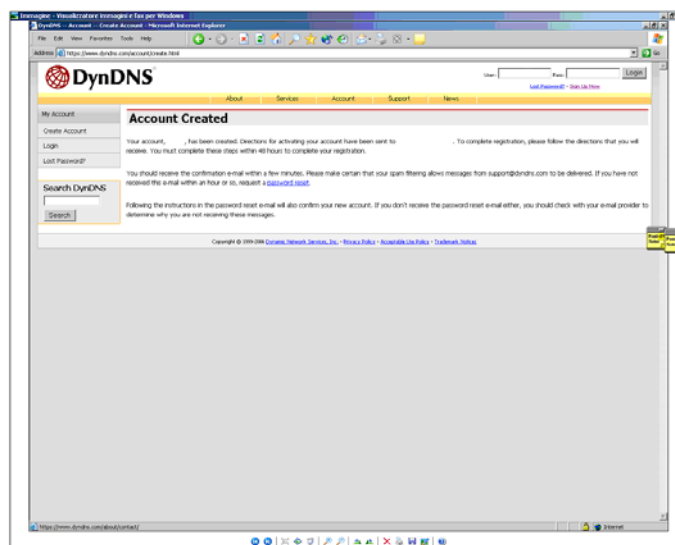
Immagine - Visualizzatore immagini e fax per Windows

DynDNS - Account - Create Account - Microsoft Internet Explorer

File Edit View Favorites Tools Help

Address https://www.dyndns.com/account/create.html

Go

DynDNS

User: Pass: Login

Lost Password? - Sign Up Now

About Services Account Support News

My Account

Create Account

Login

Lost Password?

Search DynDNS

Search

Account Created

Your account, , has been created. Directions for activating your account have been sent to . To complete registration, please follow the directions that you will receive. You must complete these steps within 48 hours to complete your registration.

You should receive the confirmation e-mail within a few minutes. Please make certain that your spam filtering allows messages from support@dyndns.com to be delivered. If you have not received this e-mail within an hour or so, request a password reset.

Following the instructions in the password reset e-mail will also confirm your new account. If you don't receive the password reset e-mail either, you should check with your e-mail provider to determine why you are not receiving these messages.

Copyright © 1999-2006 Dynamic Network Services, Inc. - Privacy Policy - Acceptable Use Policy - Trademark Notices

https://www.dyndns.com/about/contact/

Internet